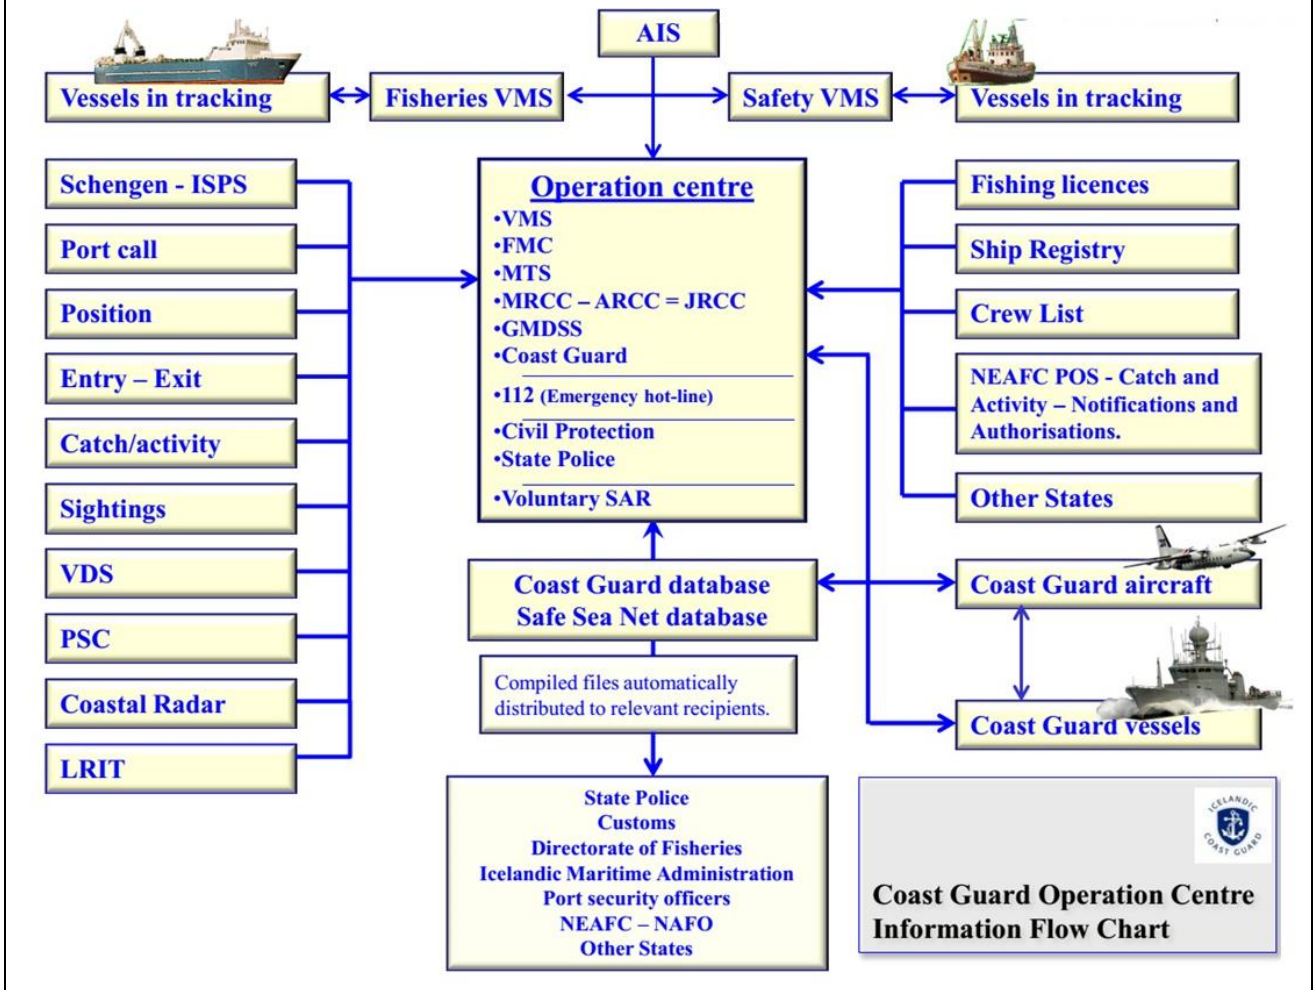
AIS

Vessels in tracking

Fisheries VMS

Safety VMS

Vessels in tracking

Schengen - ISPS

Port call

Position

Entry – Exit

Catch/activity

Sightings

VDS

PSC

Coastal Radar

LRIT

Operation centre
•VMS
•FMC
•MTS
•MRCC – ARCC = JRCC
•GMDSS
•Coast Guard
•112 (Emergency hot-line)
•Civil Protection
•State Police
•Voluntary SAR

Fishing licences

Ship Registry

Crew List

NEAFC POS - Catch and Activity – Notifications and Authorisations.

Other States

Coast Guard database
Safe Sea Net database

Coast Guard aircraft

Coast Guard vessels

Compiled files automatically distributed to relevant recipients.

State Police
Customs
Directorate of Fisheries
Icelandic Maritime Administration
Port security officers
NEAFC – NAFO
Other States

ICELANDIC COAST GUARD

Coast Guard Operation Centre
Information Flow Chart